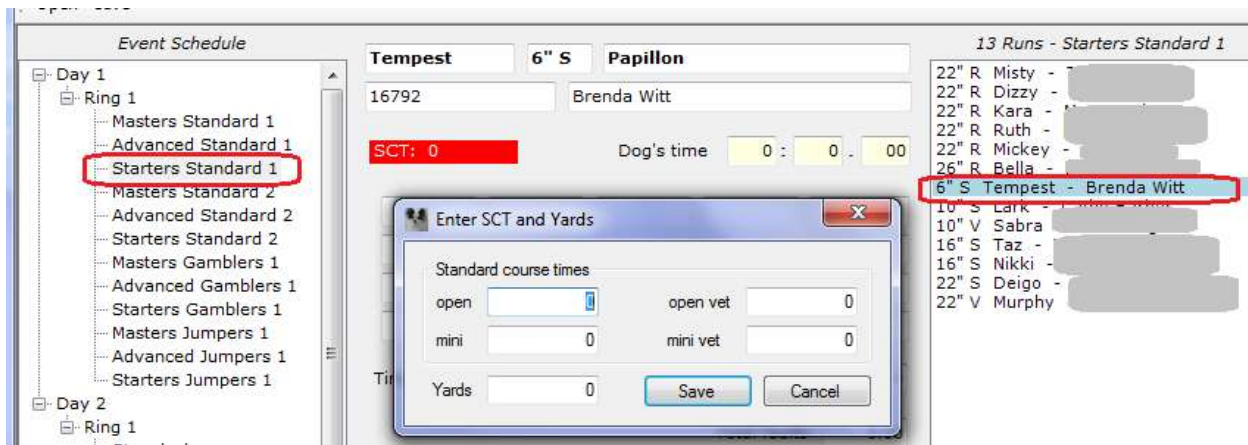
Event Schedule

Day 1
Ring 1
Masters Standard 1
Advanced Standard 1
Starters Standard 1
Masters Standard 2
Advanced Standard 2
Starters Standard 2
Masters Gamblers 1
Advanced Gamblers 1
Starters Gamblers 1
Masters Jumpers 1
Advanced Jumpers 1
Starters Jumpers 1
Day 2
Ring 1

Tempest | 6" S | Papillon
16792 | Brenda Witt

SCT: 0

Dog's time 0 : 0 . 00

Ti

Enter SCT and Yards

Standard course times
open 0
open vet 0
mini 0
mini vet 0
Yards 0
Save
Cancel

13 Runs - Starters Standard 1

22" R Misty -
22" R Dizzy -
22" R Kara -
22" R Ruth -
22" R Mickey -
26" R Bella -
6" S Tempest - Brenda Witt
10" S Lark -
10" V Sabra
16" S Taz -
16" S Nikki -
22" S Deigo -
22" V Murphy